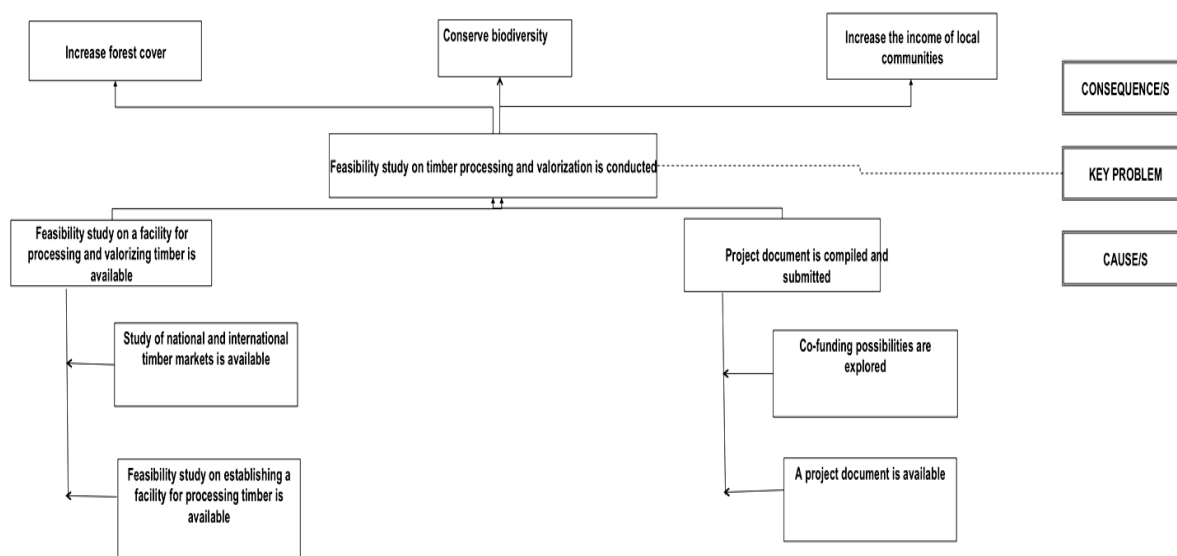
Increase forest cover

Conserve biodiversity

Increase the income of local communities

CONSEQUENCE/S

Feasibility study on timber processing and valorization is conducted

KEY PROBLEM

Feasibility study on a facility for processing and valorizing timber is available

Project document is compiled and submitted

CAUSE/S

Study of national and international timber markets is available

Co-funding possibilities are explored

Feasibility study on establishing a facility for processing timber is available

A project document is available